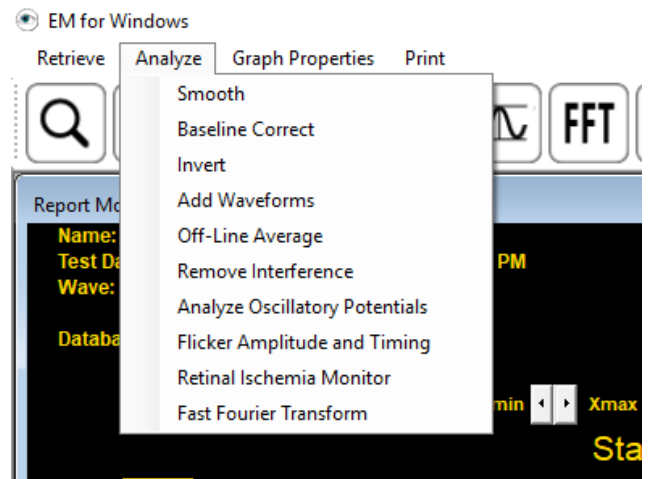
EM for Windows

Retrieve Analyze Graph Properties Print

Smooth
Baseline Correct
Invert
Add Waveforms
Off-Line Average
Remove Interference
Analyze Oscillatory Potentials
Flicker Amplitude and Timing
Retinal Ischemia Monitor
Fast Fourier Transform

FFT

Report Mo
Name:
Test Da
Wave:
Databa

PM

min
Xmax
Sta